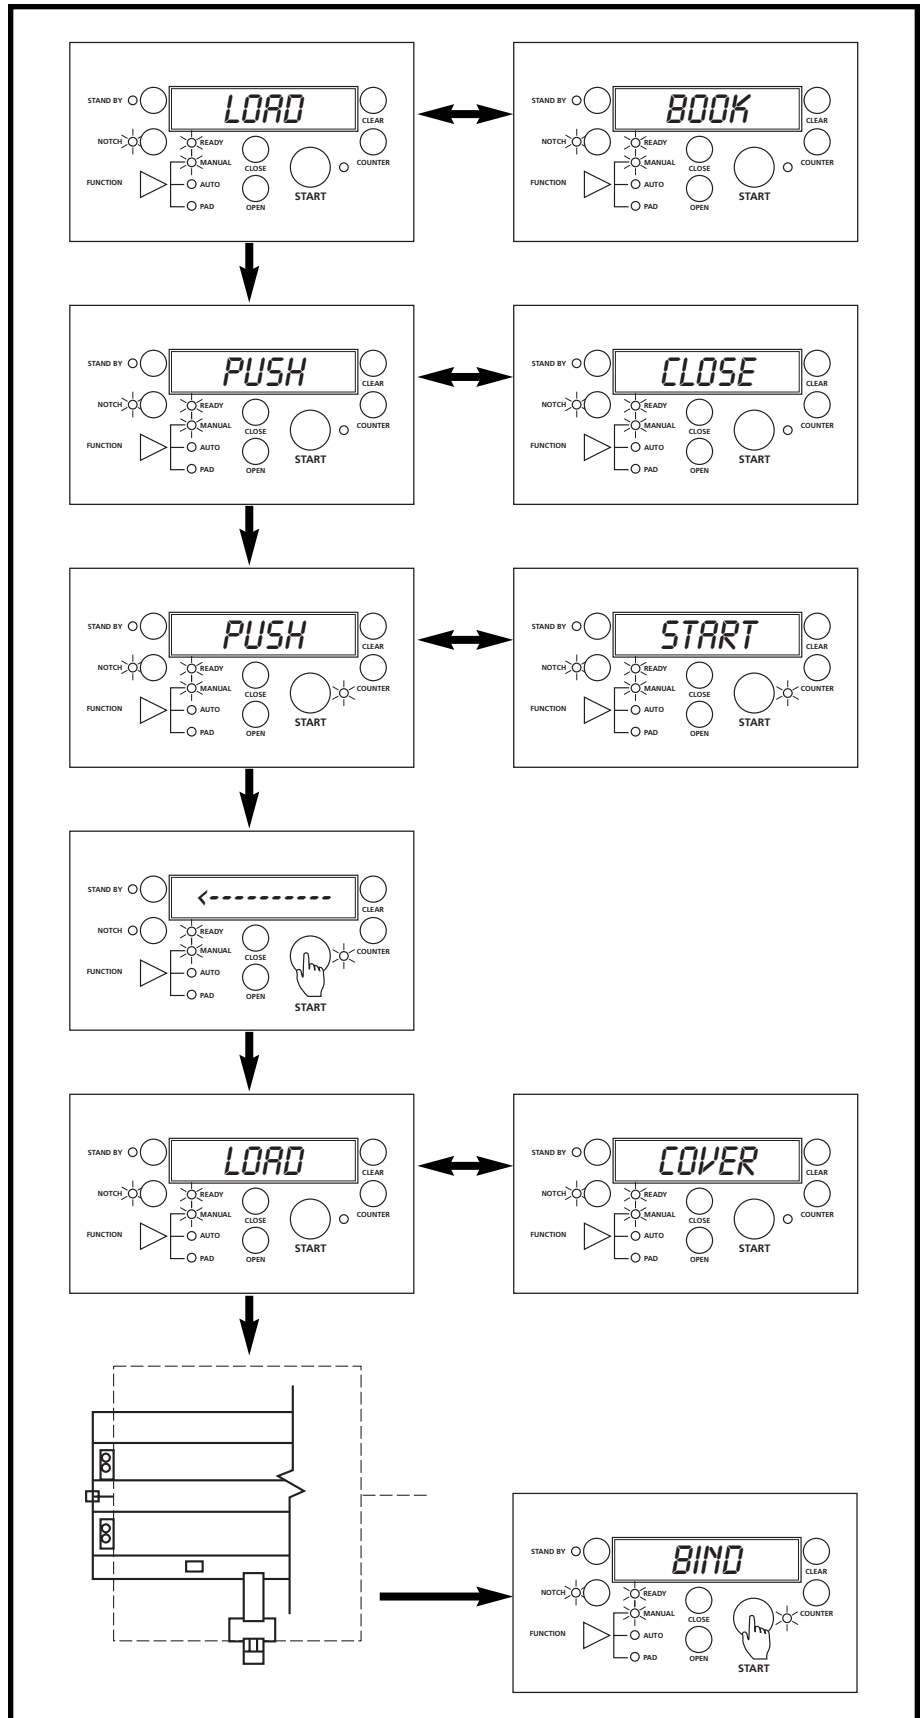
STAND BY
LOAD
CLEAR
NOTCH
READY
MANUAL
CLOSE
COUNTER
FUNCTION
AUTO
START
PAD
OPEN

STAND BY
BOOK
CLEAR
NOTCH
READY
MANUAL
CLOSE
COUNTER
FUNCTION
AUTO
START
PAD
OPEN

STAND BY
PUSH
CLEAR
NOTCH
READY
MANUAL
CLOSE
COUNTER
FUNCTION
AUTO
START
PAD
OPEN

STAND BY
CLOSE
CLEAR
NOTCH
READY
MANUAL
CLOSE
COUNTER
FUNCTION
AUTO
START
PAD
OPEN

STAND BY
PUSH
CLEAR
NOTCH
READY
MANUAL
CLOSE
COUNTER
FUNCTION
AUTO
START
PAD
OPEN

STAND BY
START
CLEAR
NOTCH
READY
MANUAL
CLOSE
COUNTER
FUNCTION
AUTO
START
PAD
OPEN

STAND BY
<----------
CLEAR
NOTCH
READY
MANUAL
CLOSE
COUNTER
FUNCTION
AUTO
PAD
OPEN
START

STAND BY
LOAD
CLEAR
NOTCH
READY
MANUAL
CLOSE
COUNTER
FUNCTION
AUTO
START
PAD
OPEN

STAND BY
COVER
CLEAR
NOTCH
READY
MANUAL
CLOSE
COUNTER
FUNCTION
AUTO
START
PAD
OPEN

STAND BY
BIND
CLEAR
NOTCH
READY
MANUAL
CLOSE
COUNTER
FUNCTION
AUTO
PAD
OPEN
START